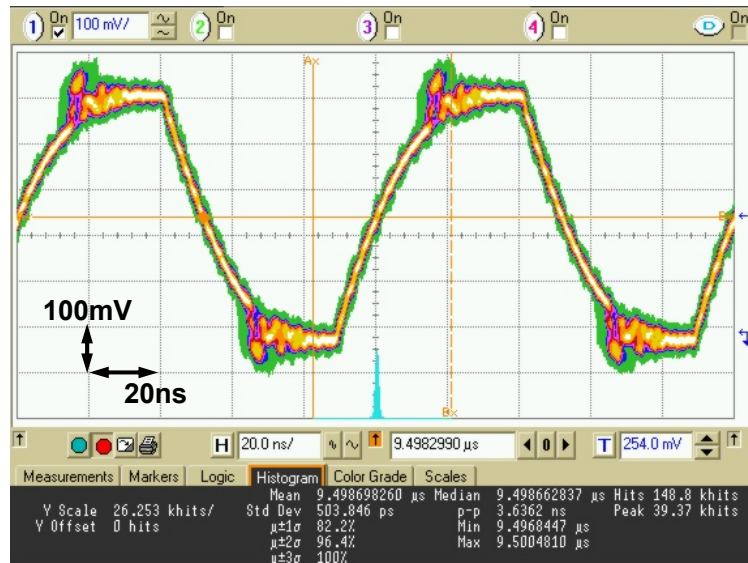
1 On 100 mV/ 2 On 3 On 4 On On

Ax

100mV

20ns

Bx

H 20.0 ns/ 9.4982990 µs T 254.0 mV

Measurements | Markers | Logic | Histogram | Color Grade | Scales

Y Scale 26.253 khits/
Y Offset 0 hits

Mean 9.498698260 µs Median 9.498662837 µs Hits 148.8 khits
Std Dev 503.846 ps p-p 3.6362 ns Peak 39.37 khits
µ±1σ 82.2% Min 9.4968447 µs
µ±2σ 96.4% Max 9.5004810 µs
µ±3σ 100%